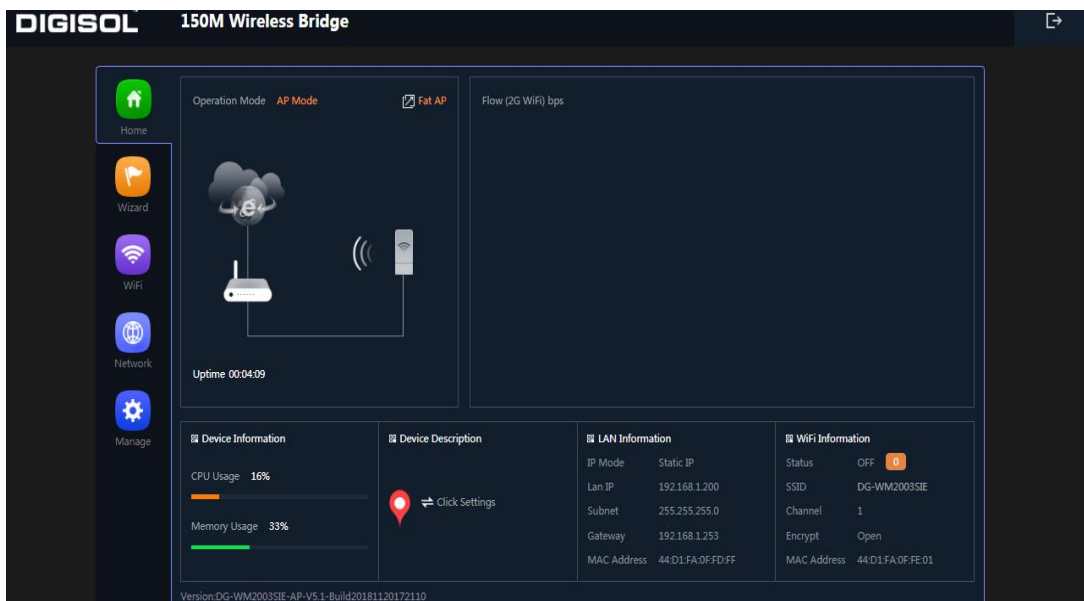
DIGISOL 150M Wireless Bridge

Home

Wizard

WiFi

Network

Manage

Operation Mode AP Mode

Fat AP

Uptime 00:04:09

Flow (2G WiFi) bps

Device Information

CPU Usage 16%

Memory Usage 33%

Device Description

Click Settings

LAN Information

| IP Mode | Static IP |
|---|---|
| Lan IP | 192.168.1.200 |
| Subnet | 255.255.255.0 |
| Gateway | 192.168.1.253 |
| MAC Address | 44:D1:FA:0F:FD:FF |

WiFi Information

| Status | OFF 0 |
|---|---|
| SSID | DG-WM2003SIE |
| Channel | 1 |
| Encrypt | Open |
| MAC Address | 44:D1:FA:0F:FE:01 |

Version:DG-WM2003SIE-AP-V5.1-Build20181120172110